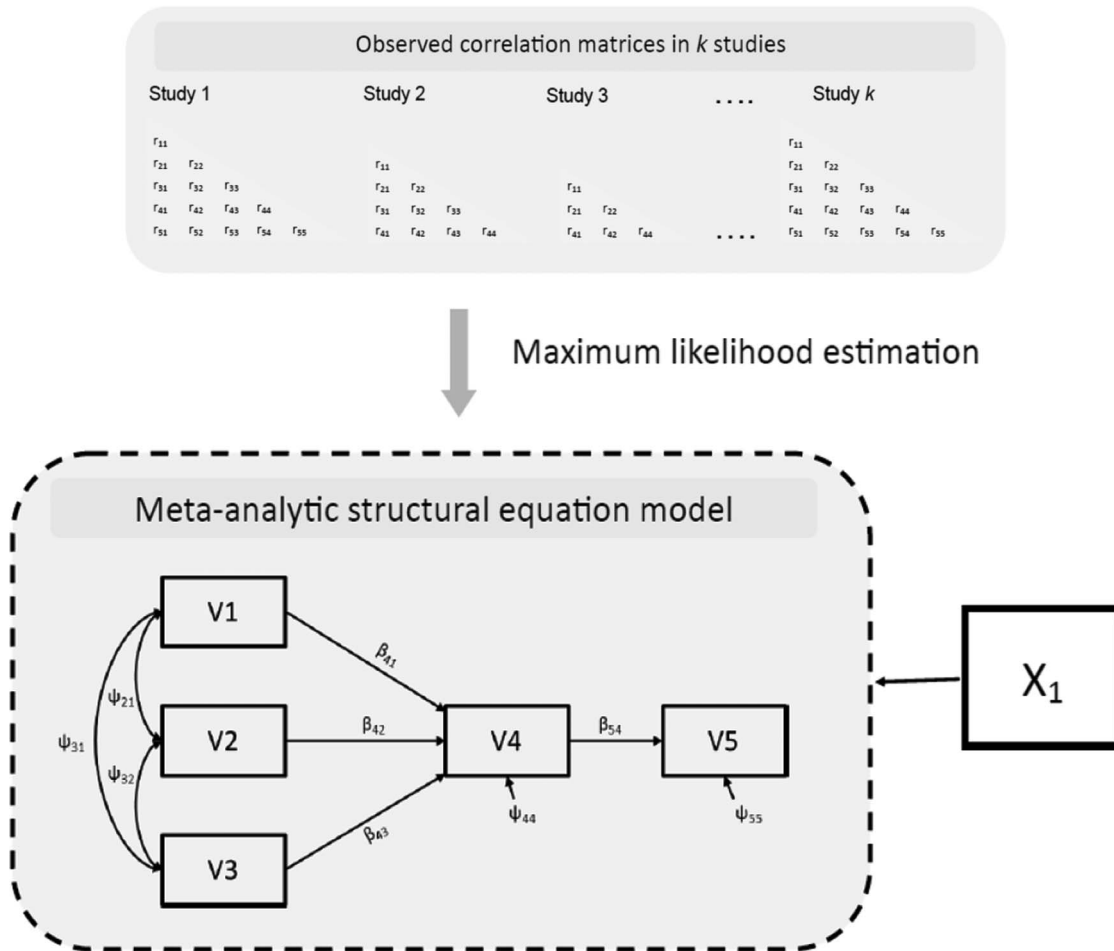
Observed correlation matrices in $k$ studies

Study 1

$r_{11}$
$r_{21}$ $r_{22}$
$r_{31}$ $r_{32}$ $r_{33}$
$r_{41}$ $r_{42}$ $r_{43}$ $r_{44}$
$r_{51}$ $r_{52}$ $r_{53}$ $r_{54}$ $r_{55}$

Study 2

$r_{11}$
$r_{21}$ $r_{22}$
$r_{31}$ $r_{32}$ $r_{33}$
$r_{41}$ $r_{42}$ $r_{43}$ $r_{44}$

Study 3

$r_{11}$
$r_{21}$ $r_{22}$
$r_{41}$ $r_{42}$ $r_{44}$

....

Study $k$

$r_{11}$
$r_{21}$ $r_{22}$
$r_{31}$ $r_{32}$ $r_{33}$
$r_{41}$ $r_{42}$ $r_{43}$ $r_{44}$
$r_{51}$ $r_{52}$ $r_{53}$ $r_{54}$ $r_{55}$

....

Maximum likelihood estimation

Meta-analytic structural equation model

V1

V2

V3

V4

V5

$\psi_{21}$

$\psi_{31}$

$\psi_{32}$

$\beta_{41}$

$\beta_{42}$

$\beta_{43}$

$\beta_{54}$

$\psi_{44}$

$\psi_{55}$

$X_1$